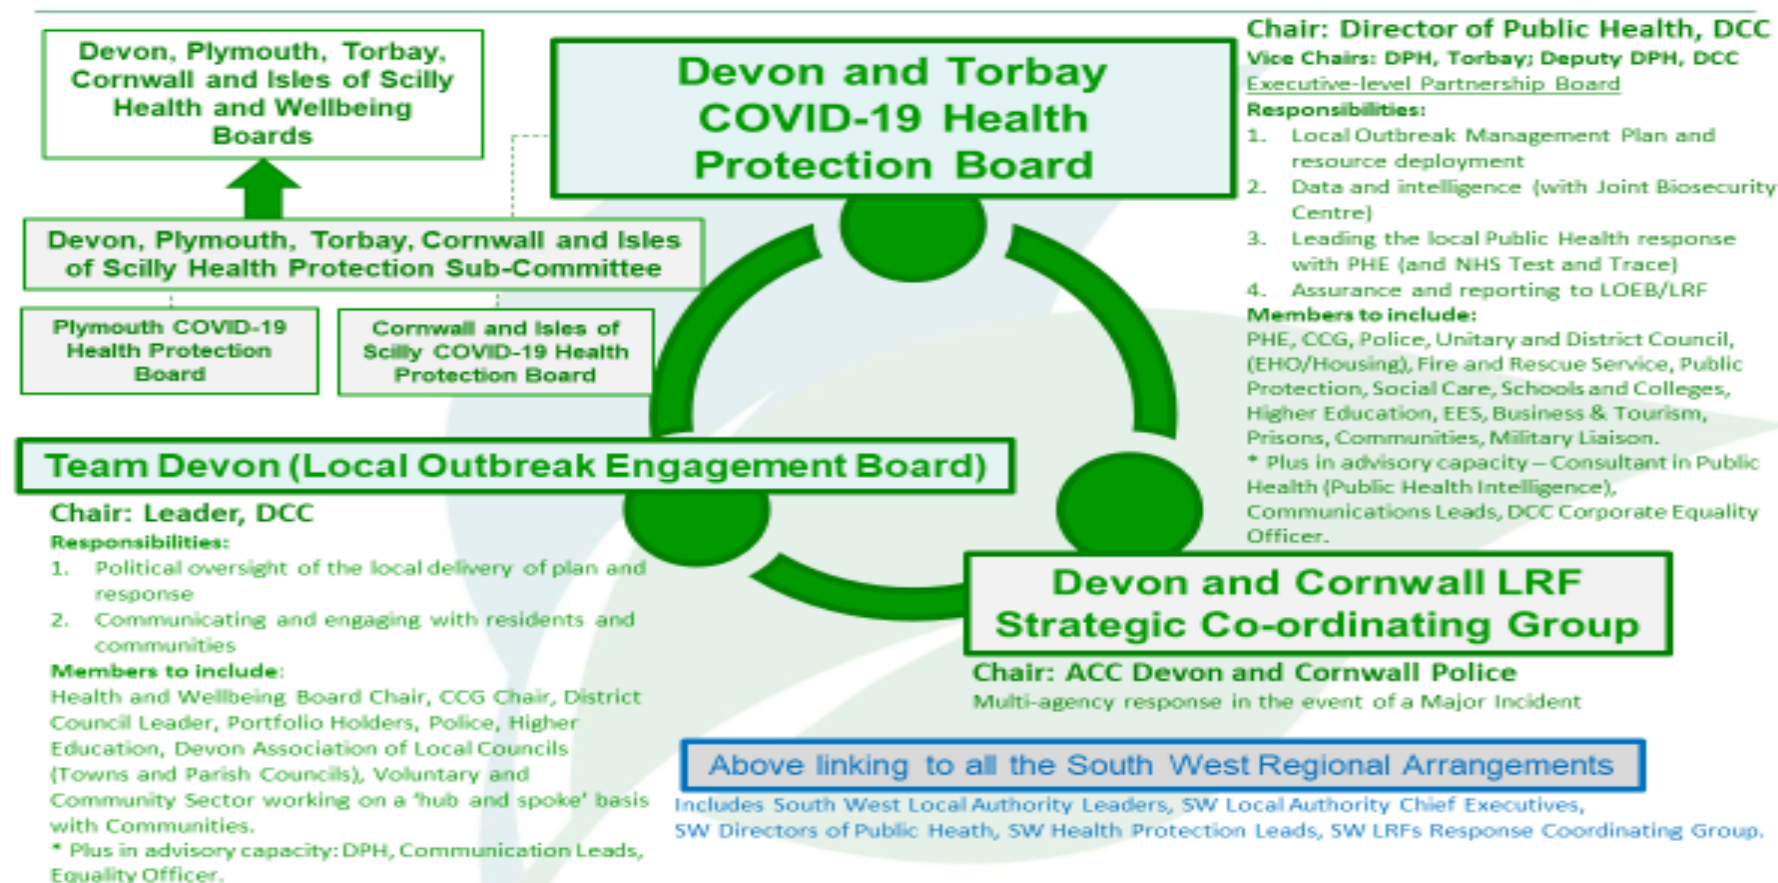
Devon, Plymouth, Torbay, Cornwall and Isles of Scilly Health and Wellbeing Boards

Devon and Torbay COVID-19 Health Protection Board

Chair: Director of Public Health, DCC
Vice Chairs: DPH, Torbay; Deputy DPH, DCC
Executive-level Partnership Board
Responsibilities:
1. Local Outbreak Management Plan and resource deployment
2. Data and intelligence (with Joint Biosecurity Centre)
3. Leading the local Public Health response with PHE (and NHS Test and Trace)
4. Assurance and reporting to LOEB/LRF
Members to include:
PHE, CCG, Police, Unitary and District Council, (EHO/Housing), Fire and Rescue Service, Public Protection, Social Care, Schools and Colleges, Higher Education, EES, Business & Tourism, Prisons, Communities, Military Liaison.
* Plus in advisory capacity – Consultant in Public Health (Public Health Intelligence), Communications Leads, DCC Corporate Equality Officer.

Devon, Plymouth, Torbay, Cornwall and Isles of Scilly Health Protection Sub-Committee

Plymouth COVID-19 Health Protection Board

Cornwall and Isles of Scilly COVID-19 Health Protection Board

Team Devon (Local Outbreak Engagement Board)

Chair: Leader, DCC
Responsibilities:
1. Political oversight of the local delivery of plan and response
2. Communicating and engaging with residents and communities
Members to include:
Health and Wellbeing Board Chair, CCG Chair, District Council Leader, Portfolio Holders, Police, Higher Education, Devon Association of Local Councils (Towns and Parish Councils), Voluntary and Community Sector working on a 'hub and spoke' basis with Communities.
* Plus in advisory capacity: DPH, Communication Leads, Equality Officer.

Devon and Cornwall LRF Strategic Co-ordinating Group

Chair: ACC Devon and Cornwall Police
Multi-agency response in the event of a Major Incident

Above linking to all the South West Regional Arrangements
Includes South West Local Authority Leaders, SW Local Authority Chief Executives, SW Directors of Public Heath, SW Health Protection Leads, SW LRFs Response Coordinating Group.